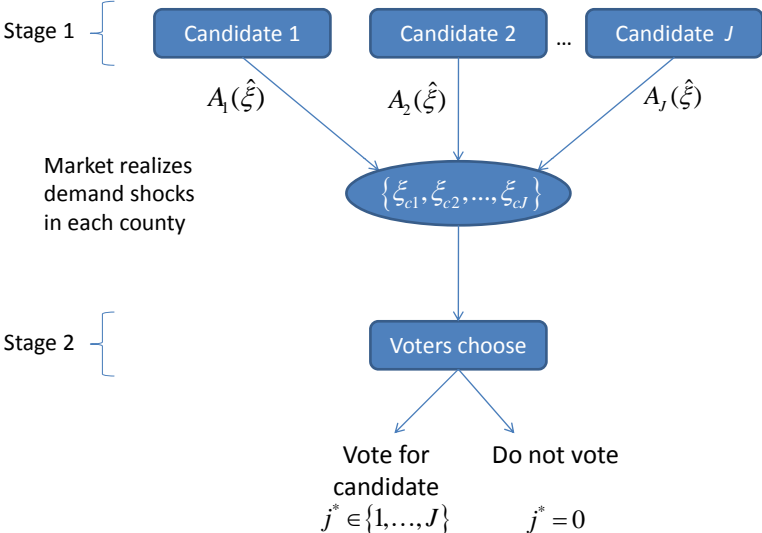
Stage 1

Candidate 1

Candidate 2

...

Candidate $J$

$A_1(\hat{\xi})$

$A_2(\hat{\xi})$

$A_J(\hat{\xi})$

Market realizes demand shocks in each county

$\left\{\xi_{c1}, \xi_{c2}, ..., \xi_{cJ}\right\}$

Stage 2

Voters choose

Vote for candidate
$j^* \in \{1, \ldots, J\}$

Do not vote
$j^* = 0$